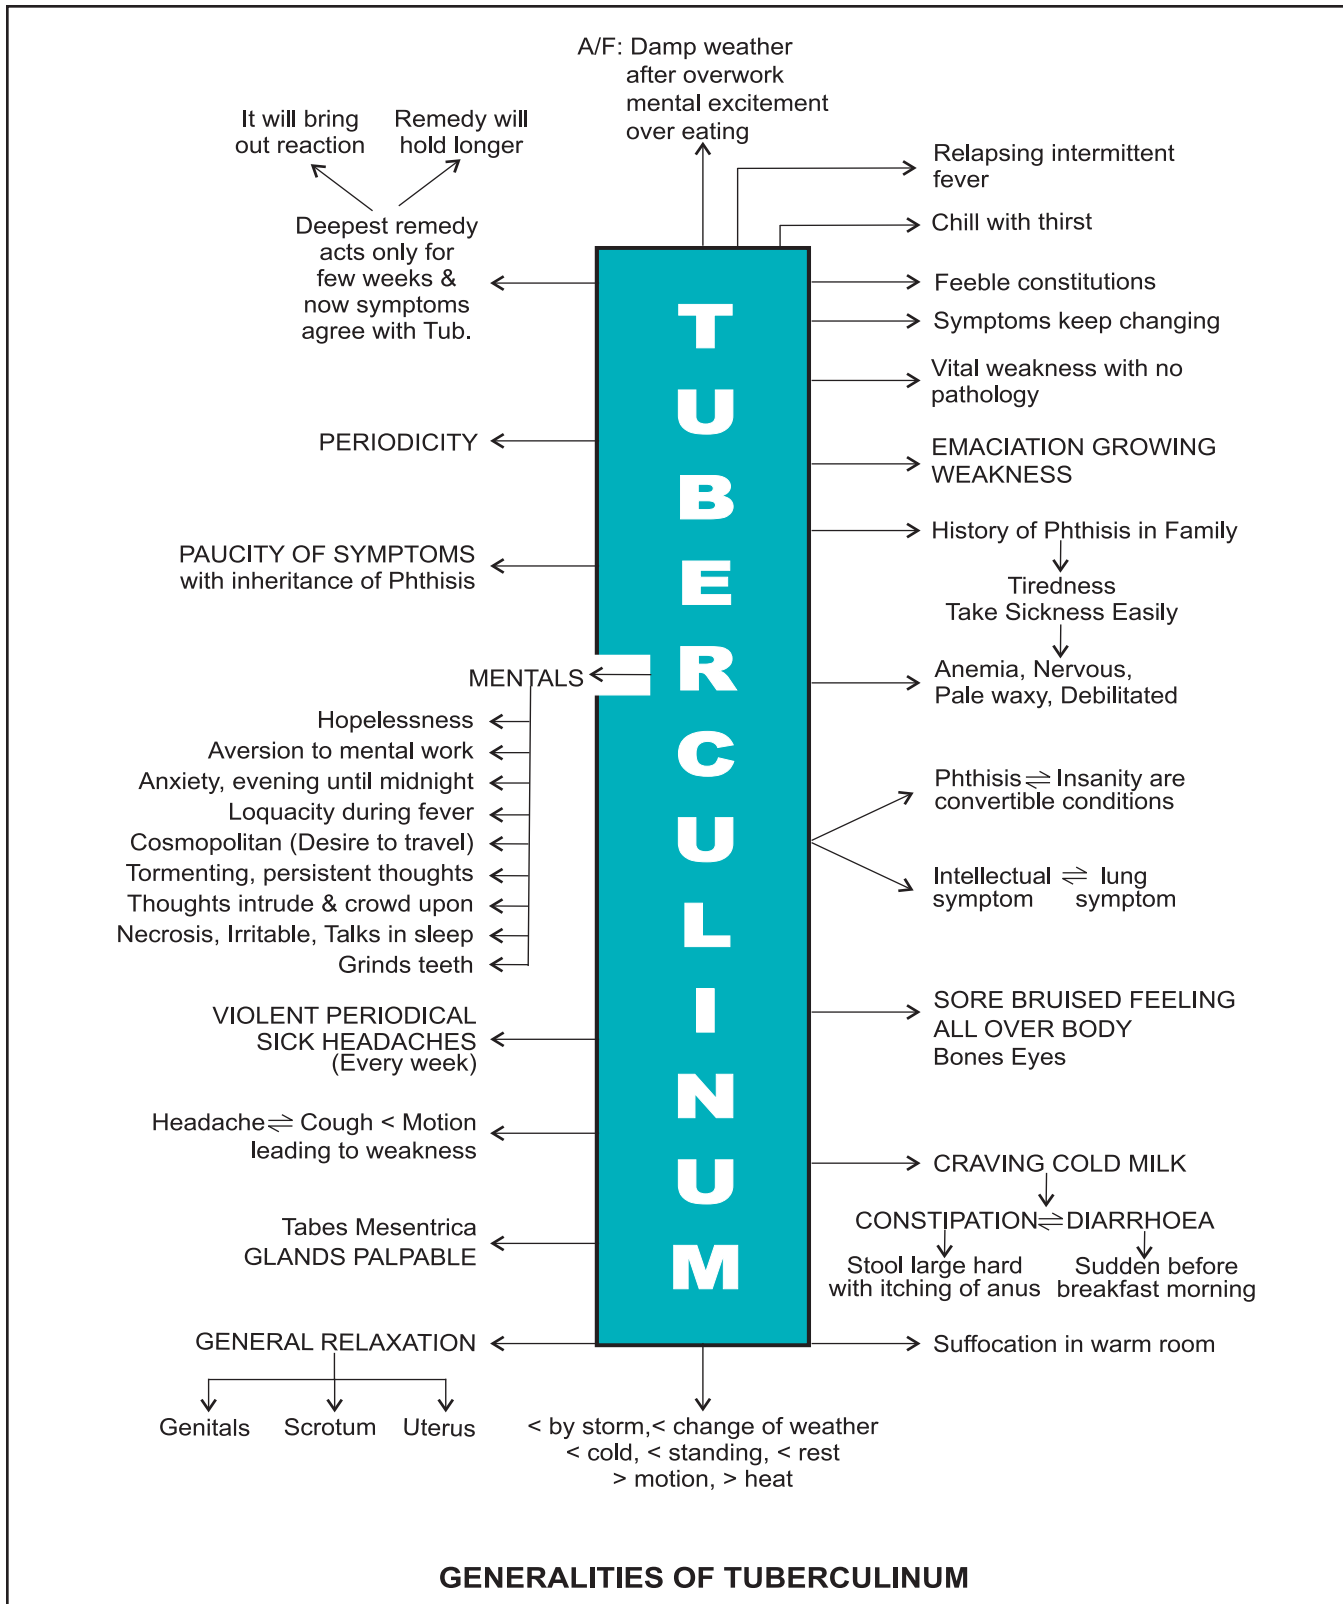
A/F: Damp weather
after overwork
mental excitement
over eating

It will bring out reaction

Remedy will hold longer

Deepest remedy acts only for few weeks & now symptoms agree with Tub.

Relapsing intermittent fever

Chill with thirst

Feeble constitutions

Symptoms keep changing

Vital weakness with no pathology

EMACIATION GROWING WEAKNESS

History of Phthisis in Family

Tiredness
Take Sickness Easily

Anemia, Nervous, Pale waxy, Debilitated

PERIODICITY

PAUCITY OF SYMPTOMS with inheritance of Phthisis

TUBERCULINUM

MENTALS

Hopelessness
Aversion to mental work
Anxiety, evening until midnight
Loquacity during fever
Cosmopolitan (Desire to travel)
Tormenting, persistent thoughts
Thoughts intrude & crowd upon
Necrosis, Irritable, Talks in sleep
Grinds teeth

Phthisis $\rightleftharpoons$ Insanity are convertible conditions

Intellectual $\rightleftharpoons$ lung
symptom symptom

VIOLENT PERIODICAL SICK HEADACHES (Every week)

SORE BRUISED FEELING ALL OVER BODY
Bones Eyes

Headache $\rightleftharpoons$ Cough < Motion leading to weakness

CRAVING COLD MILK

CONSTIPATION $\rightleftharpoons$ DIARRHOEA

Stool large hard with itching of anus

Sudden before breakfast morning

Tabes Mesentrica
GLANDS PALPABLE

GENERAL RELAXATION

Suffocation in warm room

Genitals Scrotum Uterus

< by storm,< change of weather
< cold, < standing, < rest
> motion, > heat

GENERALITIES OF TUBERCULINUM